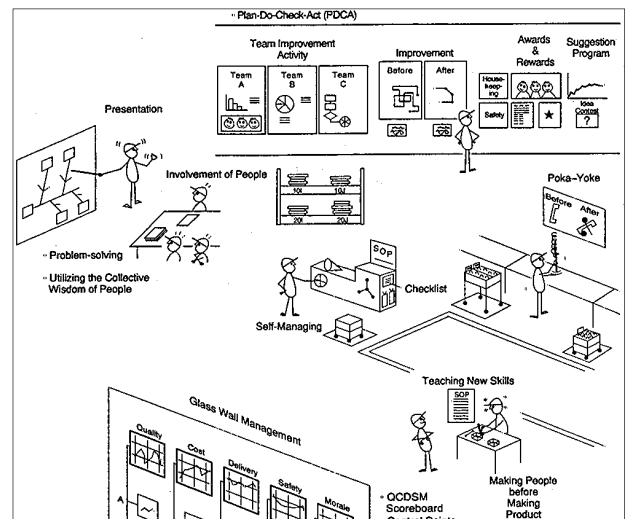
- Plan-Do-Check-Act (PDCA)

Team Improvement Activity

Team A

Team B

Team C

Improvement

Before

After

Awards & Rewards

House-keeping

Safety

Suggestion Program

Idea Contest

Presentation

Involvement of People

10J

10J

20J

20J

Poka-Yoke

Before

After

- Problem-solving

- Utilizing the Collective Wisdom of People

SOP

Checklist

Self-Managing

Teaching New Skills

SOP

Glass Wall Management

Quality

Cost

Delivery

Safety

Morale

A

- QCDSM Scoreboard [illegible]

Making People before Making Product